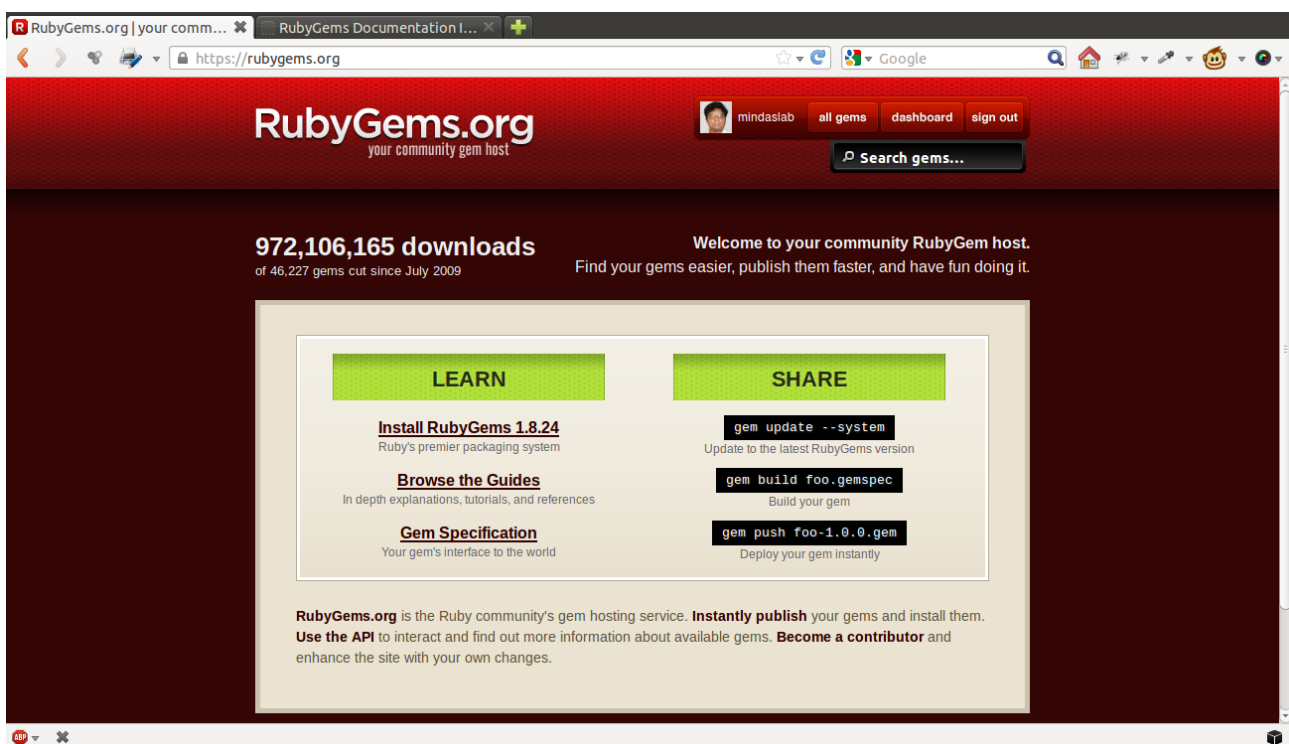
RubyGems.org | your comm... ✖ RubyGems Documentation I... ✖ +

https://rubygems.org

Google

RubyGems.org
your community gem host

mindaslab all gems dashboard sign out

Search gems...

972,106,165 downloads
of 46,227 gems cut since July 2009

Welcome to your community RubyGem host.
Find your gems easier, publish them faster, and have fun doing it.

LEARN

Install RubyGems 1.8.24
Ruby's premier packaging system

Browse the Guides
In depth explanations, tutorials, and references

Gem Specification
Your gem's interface to the world

SHARE

gem update --system
Update to the latest RubyGems version

gem build foo.gemspec
Build your gem

gem push foo-1.0.0.gem
Deploy your gem instantly

RubyGems.org is the Ruby community's gem hosting service. Instantly publish your gems and install them. Use the API to interact and find out more information about available gems. Become a contributor and enhance the site with your own changes.

ABP